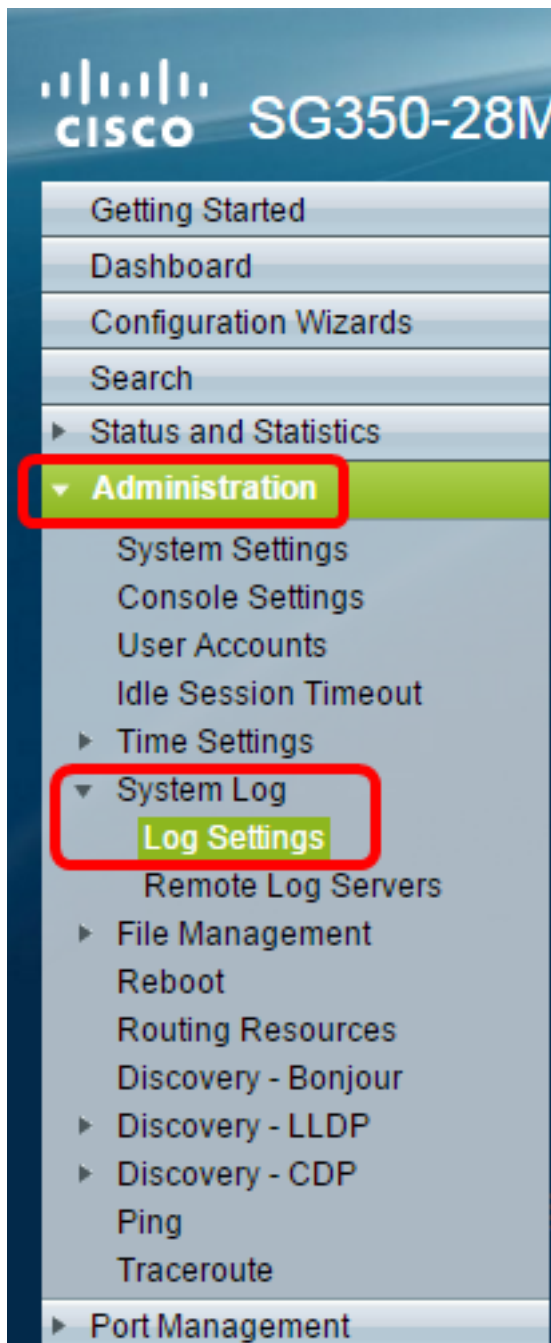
cisco SG350-28M

Getting Started
Dashboard
Configuration Wizards
Search
Status and Statistics
Administration
System Settings
Console Settings
User Accounts
Idle Session Timeout
Time Settings
System Log
Log Settings
Remote Log Servers
File Management
Reboot
Routing Resources
Discovery - Bonjour
Discovery - LLDP
Discovery - CDP
Ping
Traceroute
Port Management